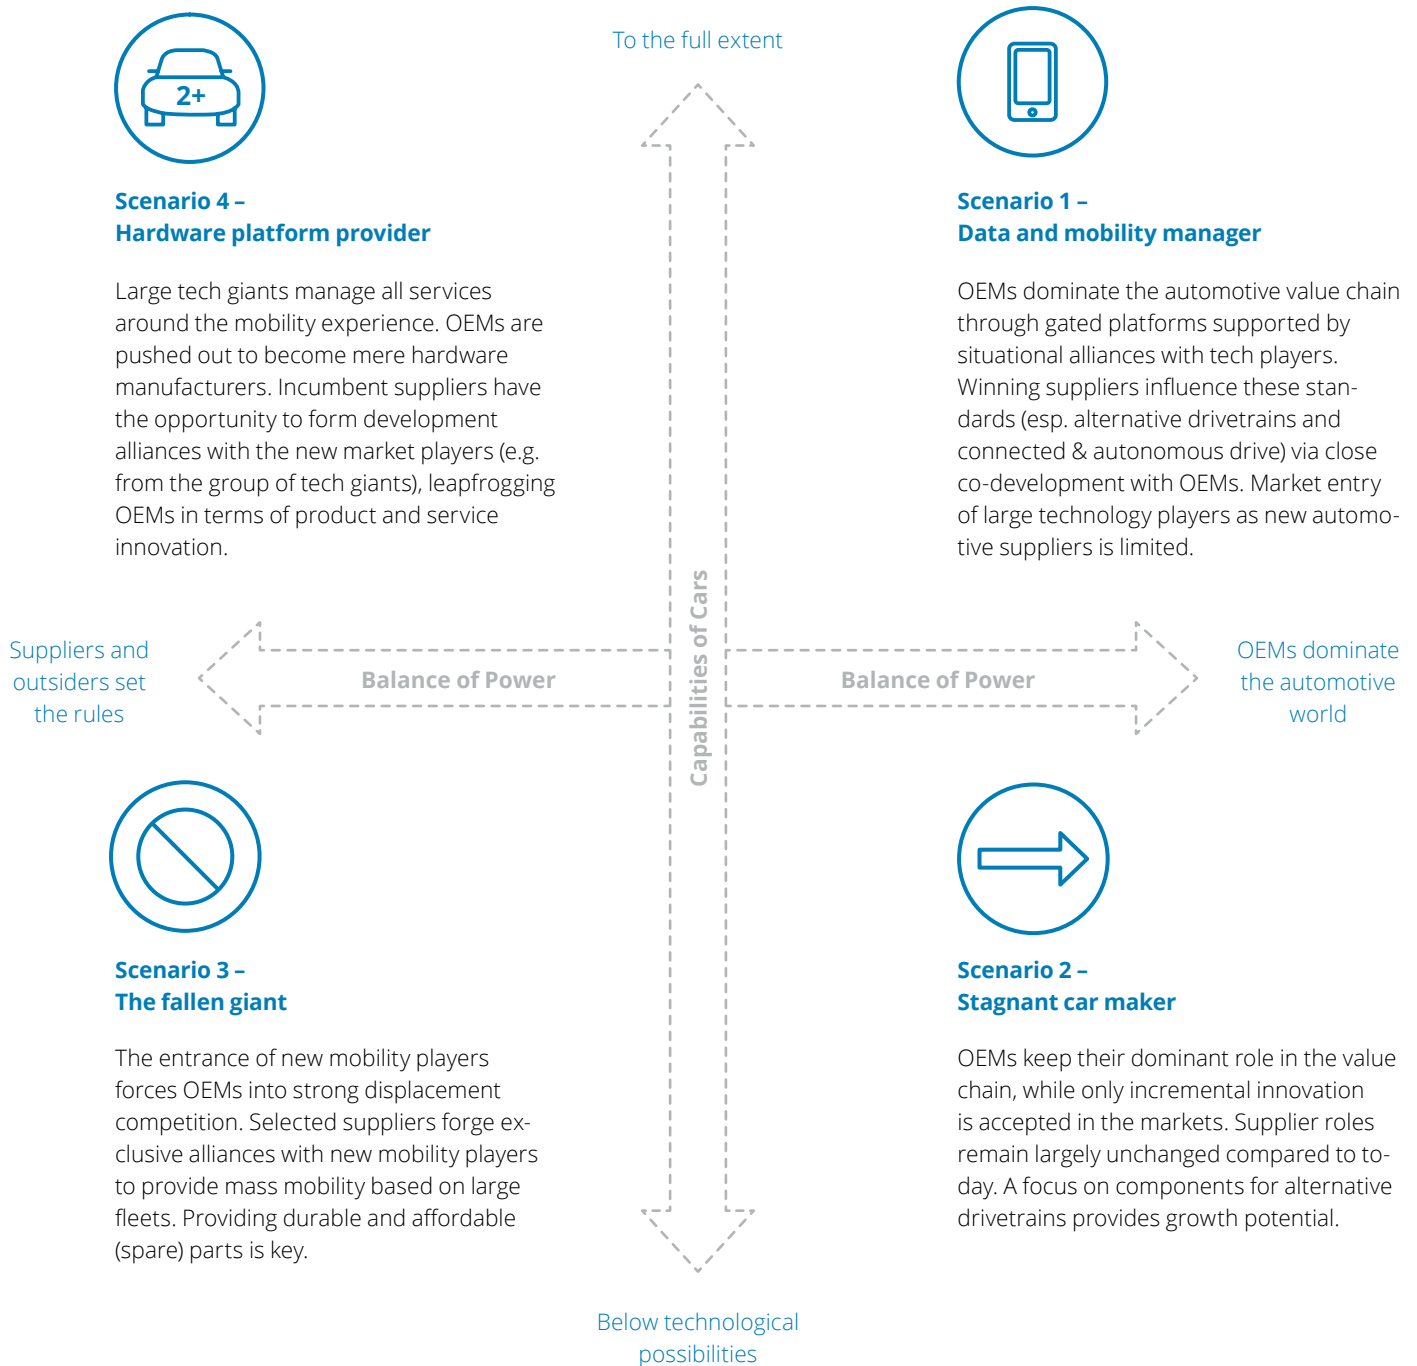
To the full extent

2+

Scenario 4 –
Hardware platform provider

Large tech giants manage all services around the mobility experience. OEMs are pushed out to become mere hardware manufacturers. Incumbent suppliers have the opportunity to form development alliances with the new market players (e.g. from the group of tech giants), leapfrogging OEMs in terms of product and service innovation.

Scenario 1 –
Data and mobility manager

OEMs dominate the automotive value chain through gated platforms supported by situational alliances with tech players. Winning suppliers influence these standards (esp. alternative drivetrains and connected & autonomous drive) via close co-development with OEMs. Market entry of large technology players as new automotive suppliers is limited.

Capabilities of Cars

Suppliers and outsiders set the rules

Balance of Power

Balance of Power

OEMs dominate the automotive world

Scenario 3 –
The fallen giant

The entrance of new mobility players forces OEMs into strong displacement competition. Selected suppliers forge exclusive alliances with new mobility players to provide mass mobility based on large fleets. Providing durable and affordable (spare) parts is key.

Scenario 2 –
Stagnant car maker

OEMs keep their dominant role in the value chain, while only incremental innovation is accepted in the markets. Supplier roles remain largely unchanged compared to today. A focus on components for alternative drivetrains provides growth potential.

Below technological possibilities